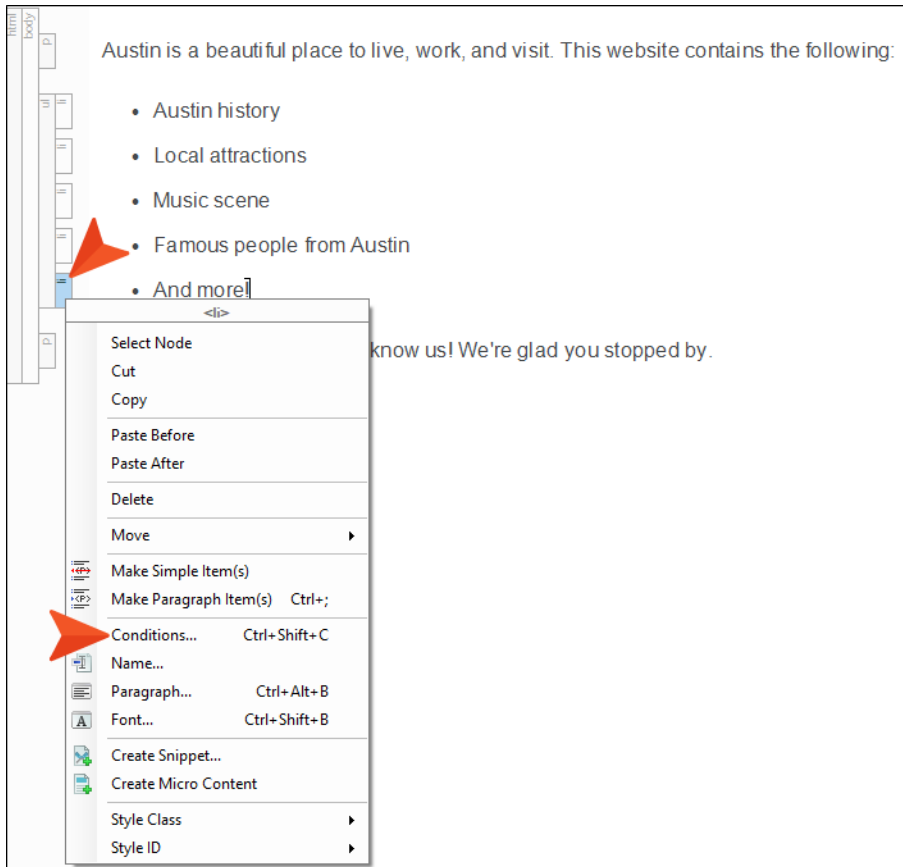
html body p ul li li li li li p

Austin is a beautiful place to live, work, and visit. This website contains the following:

- Austin history
- Local attractions
- Music scene
- Famous people from Austin
- And more!

know us! We're glad you stopped by.

<li>

Select Node
Cut
Copy

Paste Before
Paste After

Delete

Move

Make Simple Item(s)
Make Paragraph Item(s) Ctrl+;

Conditions... Ctrl+Shift+C
Name...
Paragraph... Ctrl+Alt+B
Font... Ctrl+Shift+B

Create Snippet...
Create Micro Content

Style Class
Style ID